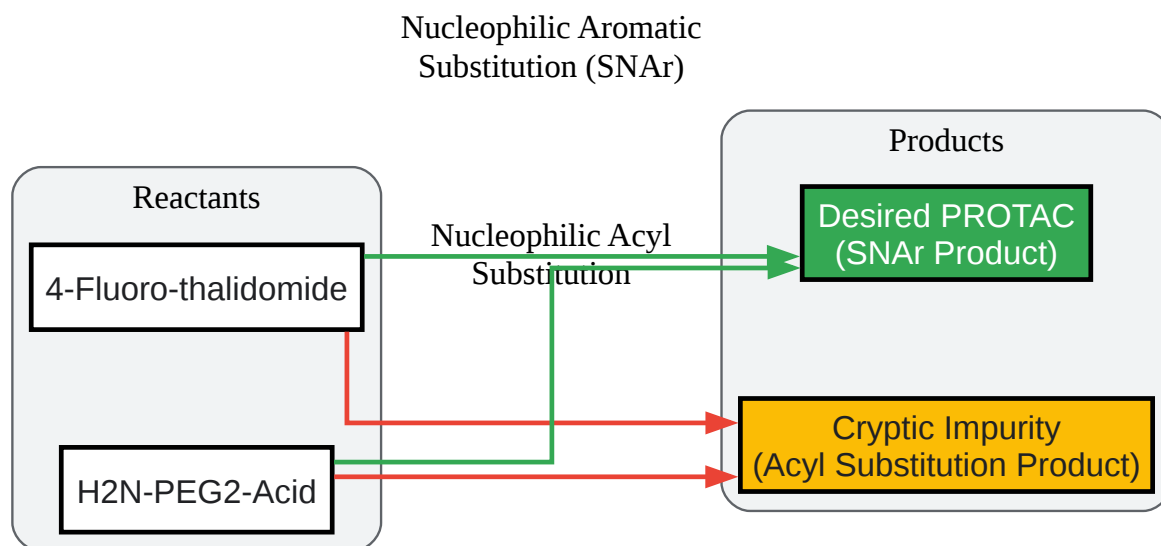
Nucleophilic Aromatic Substitution (SNAr)

Reactants

4-Fluoro-thalidomide

H2N-PEG2-Acid

Nucleophilic Acyl Substitution

Products

Desired PROTAC (SNAr Product)

Cryptic Impurity (Acyl Substitution Product)